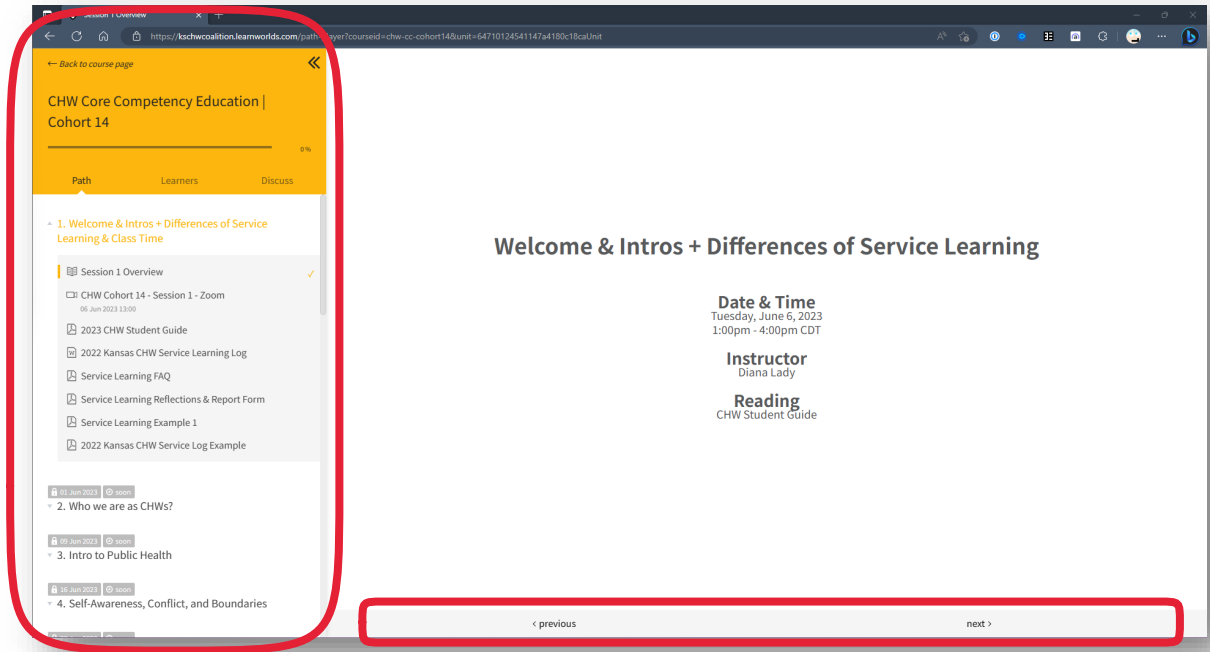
Session 1 Overview

https://kschwcoalition.learnworlds.com/path-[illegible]ayer?courseid=chw-cc-cohort14&unit=64710124541147a4180c18caUnit

← Back to course page

CHW Core Competency Education | Cohort 14

0 %

Path
Learners
Discuss

1. Welcome & Intros + Differences of Service Learning & Class Time

Session 1 Overview
CHW Cohort 14 - Session 1 - Zoom
06 Jun 2023 13:00
2023 CHW Student Guide
2022 Kansas CHW Service Learning Log
Service Learning FAQ
Service Learning Reflections & Report Form
Service Learning Example 1
2022 Kansas CHW Service Log Example

01 Jun 2023 soon
2. Who we are as CHWs?

09 Jun 2023 soon
3. Intro to Public Health

16 Jun 2023 soon
4. Self-Awareness, Conflict, and Boundaries

Welcome & Intros + Differences of Service Learning

Date & Time
Tuesday, June 6, 2023
1:00pm - 4:00pm CDT

Instructor
Diana Lady

Reading
CHW Student Guide

‹ previous
next ›